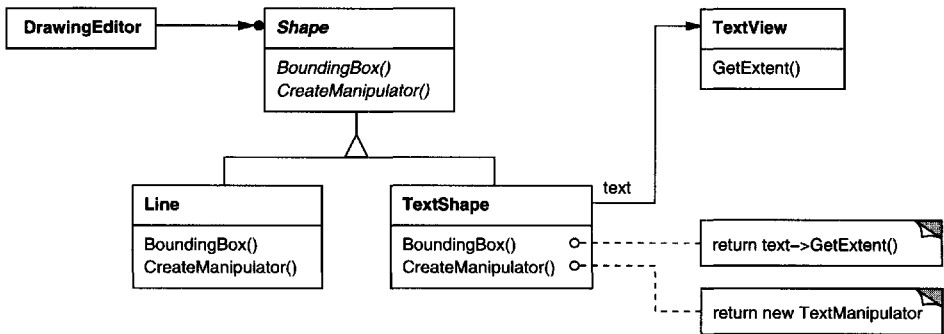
DrawingEditor

Shape

BoundingBox()
CreateManipulator()

TextView

GetExtent()

text

Line

BoundingBox()
CreateManipulator()

TextShape

BoundingBox()
CreateManipulator()

return text->GetExtent()

return new TextManipulator